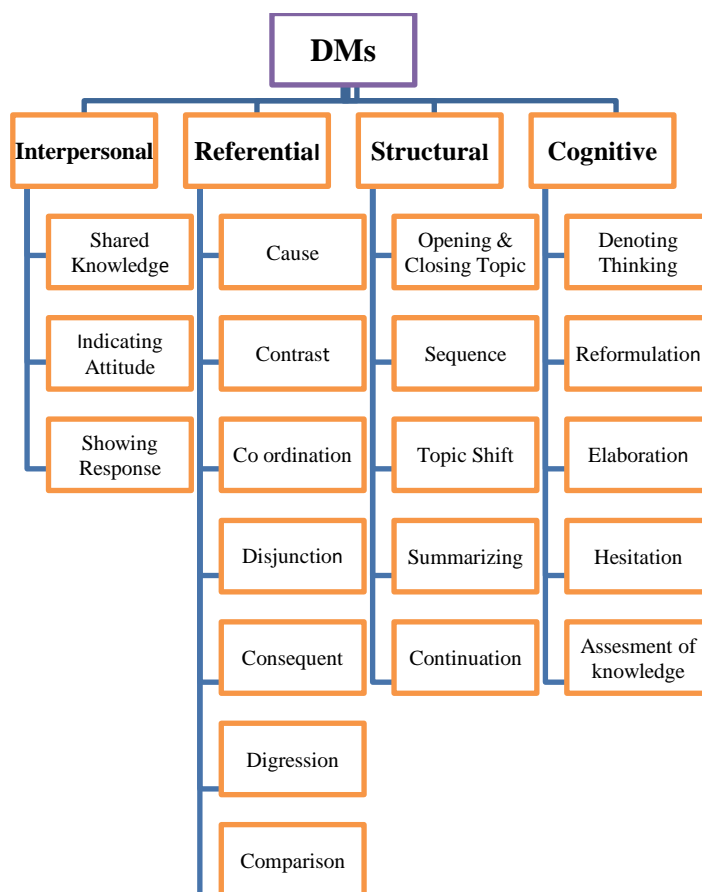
DMs

Interpersonal

Shared Knowledge

Indicating Attitude

Showing Response

Referential

Cause

Contrast

Co ordination

Disjunction

Consequent

Digression

Comparison

Structural

Opening & Closing Topic

Sequence

Topic Shift

Summarizing

Continuation

Cognitive

Denoting Thinking

Reformulation

Elaboration

Hesitation

Assesment of knowledge